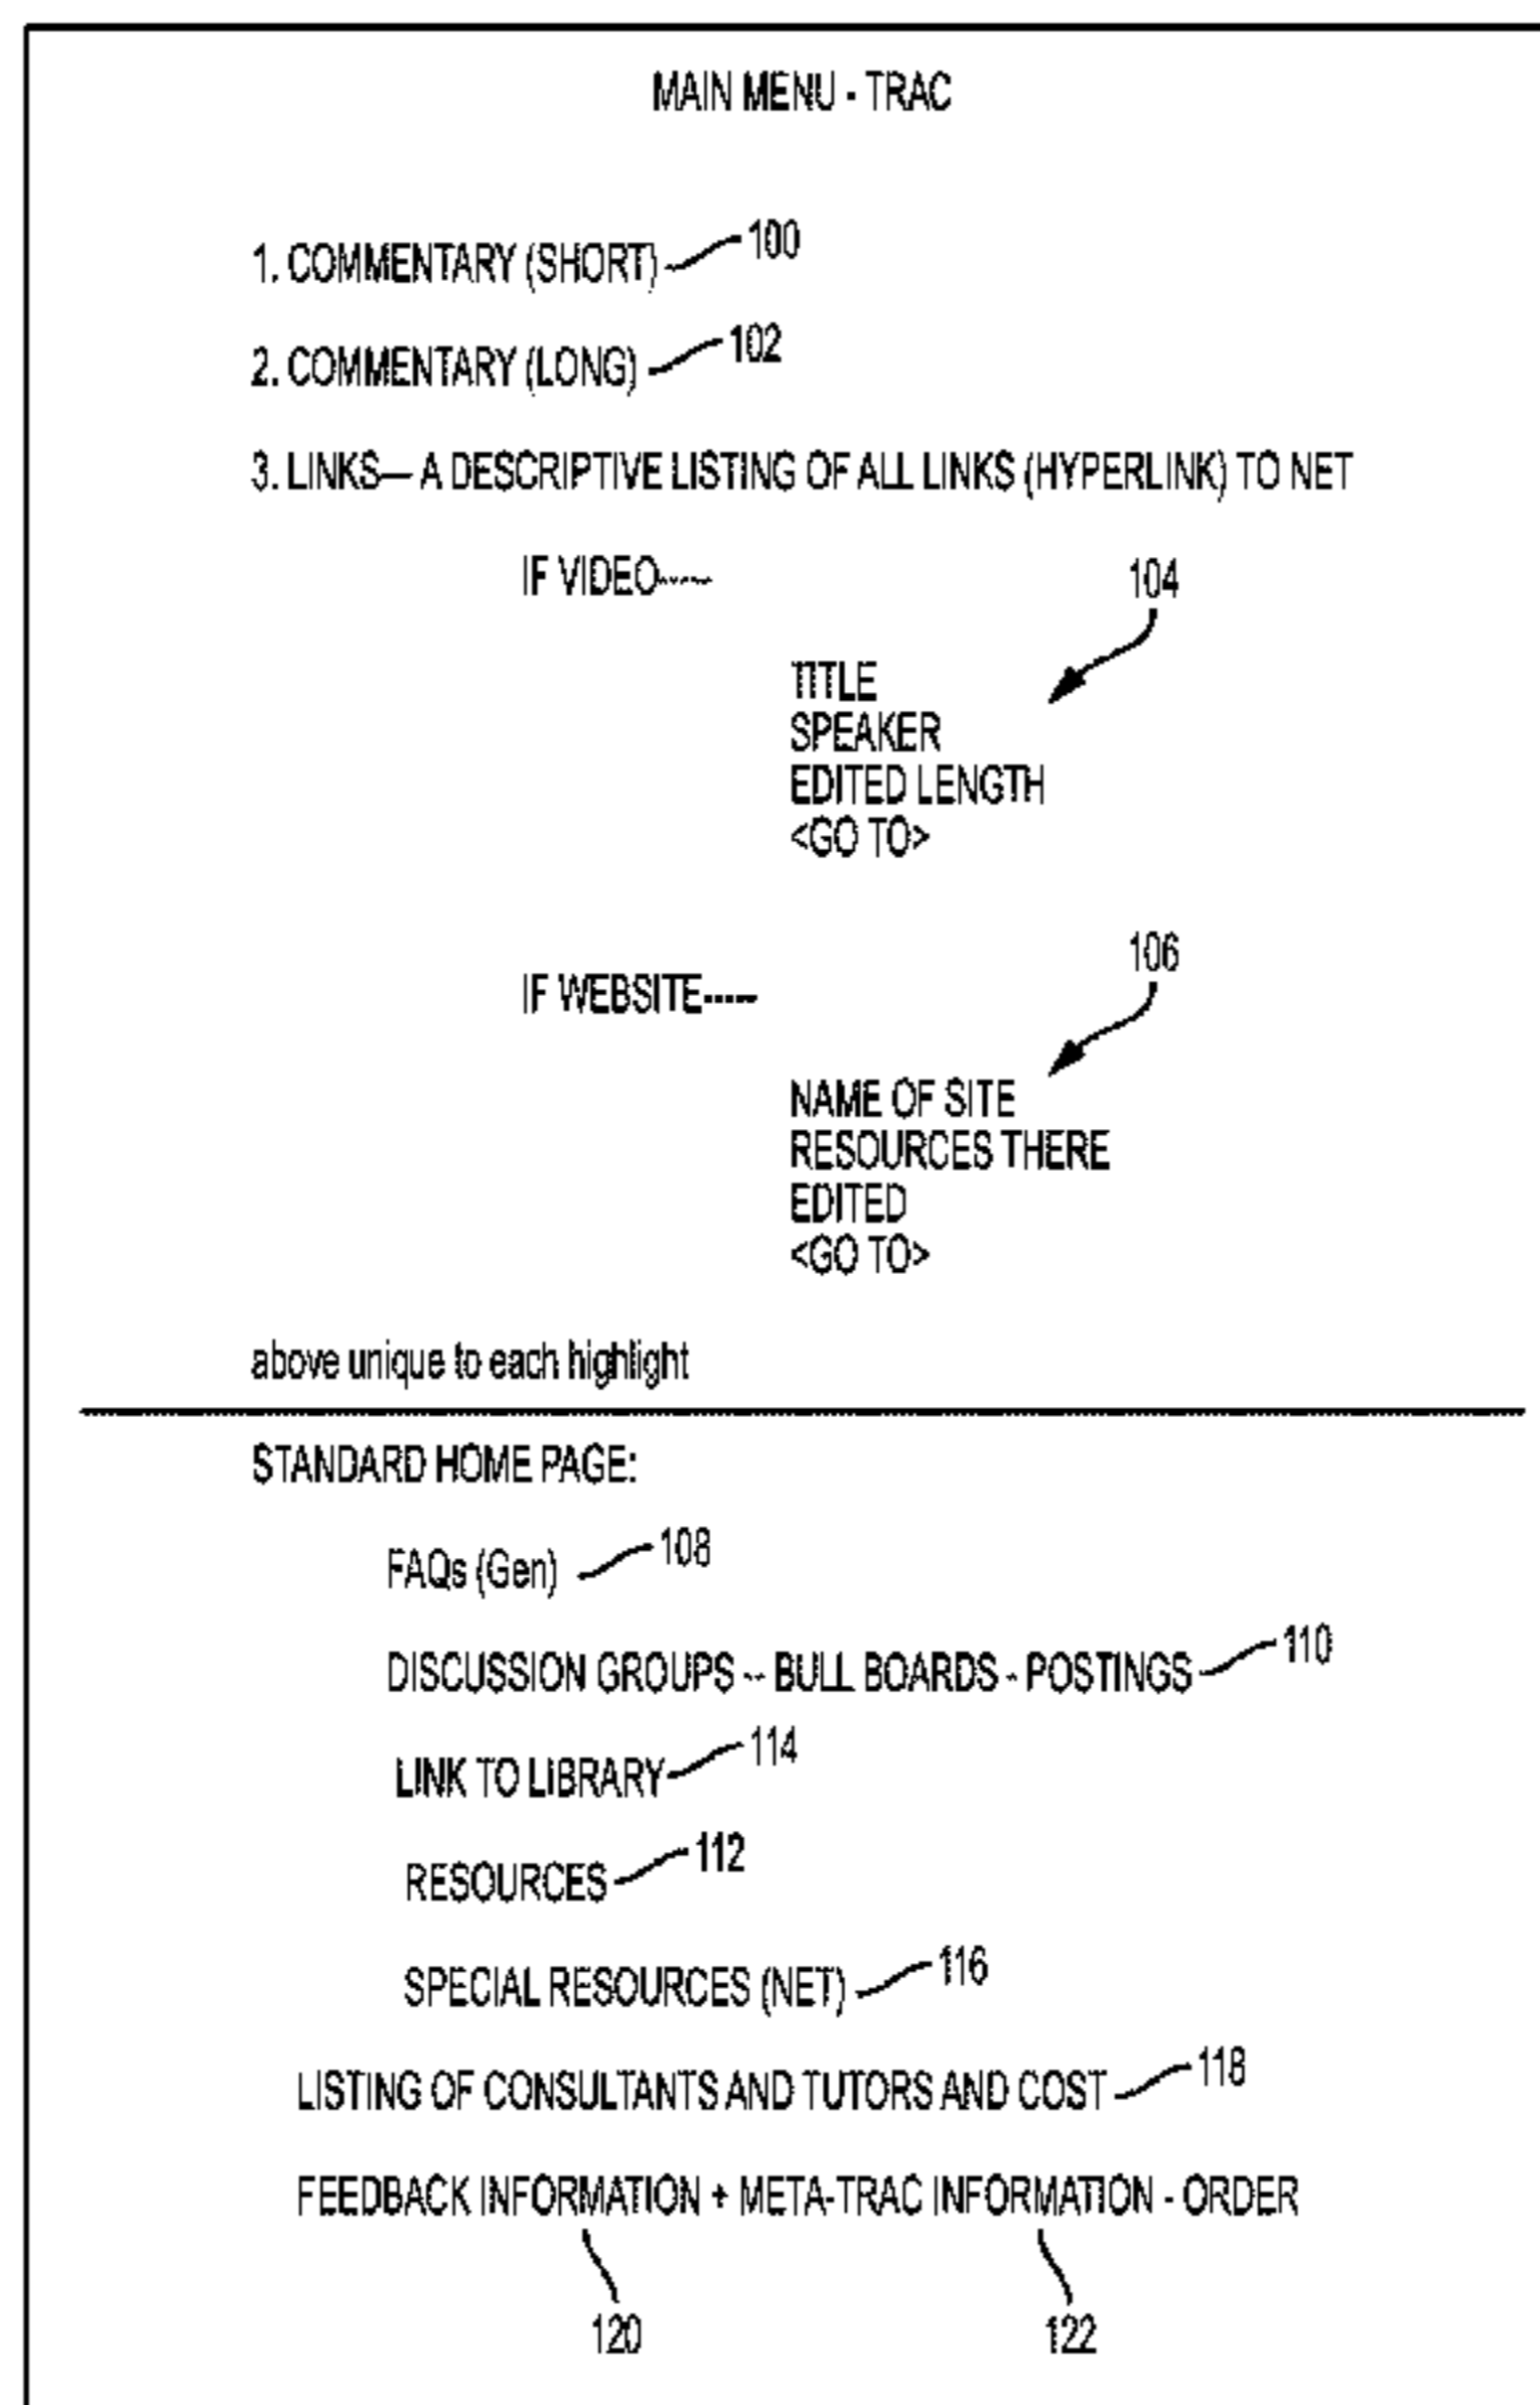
MAIN MENU - TRAC

1. COMMENTARY (SHORT) 100

2. COMMENTARY (LONG) 102

3. LINKS— A DESCRIPTIVE LISTING OF ALL LINKS (HYPERLINK) TO NET

IF VIDEO-----

104

TITLE
SPEAKER
EDITED LENGTH
<GO TO>

IF WEBSITE-----

106

NAME OF SITE
RESOURCES THERE
EDITED
<GO TO>

above unique to each highlight

STANDARD HOME PAGE:

FAQs (Gen) 108

DISCUSSION GROUPS -- BULL BOARDS - POSTINGS 110

LINK TO LIBRARY 114

RESOURCES 112

SPECIAL RESOURCES (NET) 116

LISTING OF CONSULTANTS AND TUTORS AND COST 118

FEEDBACK INFORMATION + META-TRAC INFORMATION - ORDER

120

122